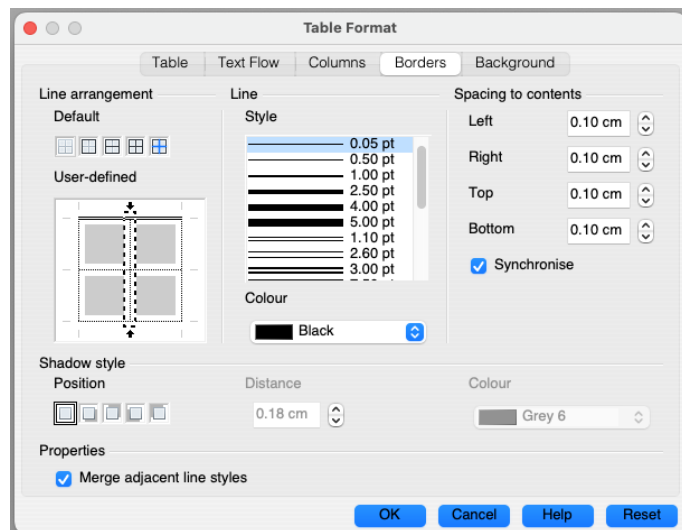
Table Format

Table | Text Flow | Columns | Borders | Background

Line arrangement
Default
User-defined

Line
Style
0.05 pt
0.50 pt
1.00 pt
2.50 pt
4.00 pt
5.00 pt
1.10 pt
2.60 pt
3.00 pt
Colour
Black

Spacing to contents
Left 0.10 cm
Right 0.10 cm
Top 0.10 cm
Bottom 0.10 cm
Synchronise

Shadow style
Position
Distance
0.18 cm
Colour
Grey 6

Properties
Merge adjacent line styles

OK | Cancel | Help | Reset